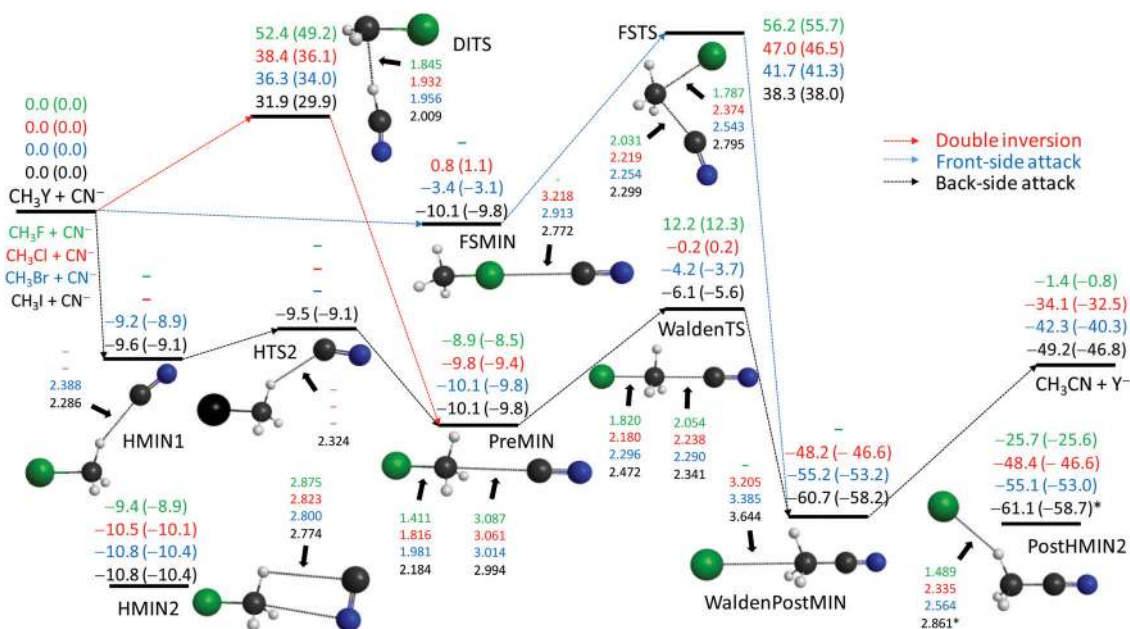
52.4 (49.2)
38.4 (36.1)
36.3 (34.0)
31.9 (29.9)

DITS

1.845
1.932
1.956
2.009

FSTS

56.2 (55.7)
47.0 (46.5)
41.7 (41.3)
38.3 (38.0)

1.787
2.374
2.543
2.795

2.031
2.219
2.254
2.299

0.0 (0.0)
0.0 (0.0)
0.0 (0.0)
0.0 (0.0)

$CH_3Y + CN^-$

Double inversion
Front-side attack
Back-side attack

–
0.8 (1.1)
−3.4 (−3.1)
−10.1 (−9.8)

FSMIN

3.218
2.913
2.772

$CH_3F + CN^-$
$CH_3Cl + CN^-$
$CH_3Br + CN^-$
$CH_3I + CN^-$

–
–
–

–
–
−9.2 (−8.9)
−9.6 (−9.1)

−9.5 (−9.1)

HTS2

–
–
2.324

–
–
2.388
2.286

HMIN1

12.2 (12.3)
−0.2 (0.2)
−4.2 (−3.7)
−6.1 (−5.6)

WaldenTS

−8.9 (−8.5)
−9.8 (−9.4)
−10.1 (−9.8)
−10.1 (−9.8)

PreMIN

1.820
2.180
2.296
2.472

2.054
2.238
2.290
2.341

−1.4 (−0.8)
−34.1 (−32.5)
−42.3 (−40.3)
−49.2 (−46.8)

$CH_3CN + Y^-$

–
−48.2 (− 46.6)
−55.2 (−53.2)
−60.7 (−58.2)

−25.7 (−25.6)
−48.4 (− 46.6)
−55.1 (−53.0)
−61.1 (−58.7)*

PostHMIN2

−9.4 (−8.9)
−10.5 (−10.1)
−10.8 (−10.4)
−10.8 (−10.4)

HMIN2

2.875
2.823
2.800
2.774

1.411
1.816
1.981
2.184

3.087
3.061
3.014
2.994

3.205
3.385
3.644

WaldenPostMIN

1.489
2.335
2.564
2.861*